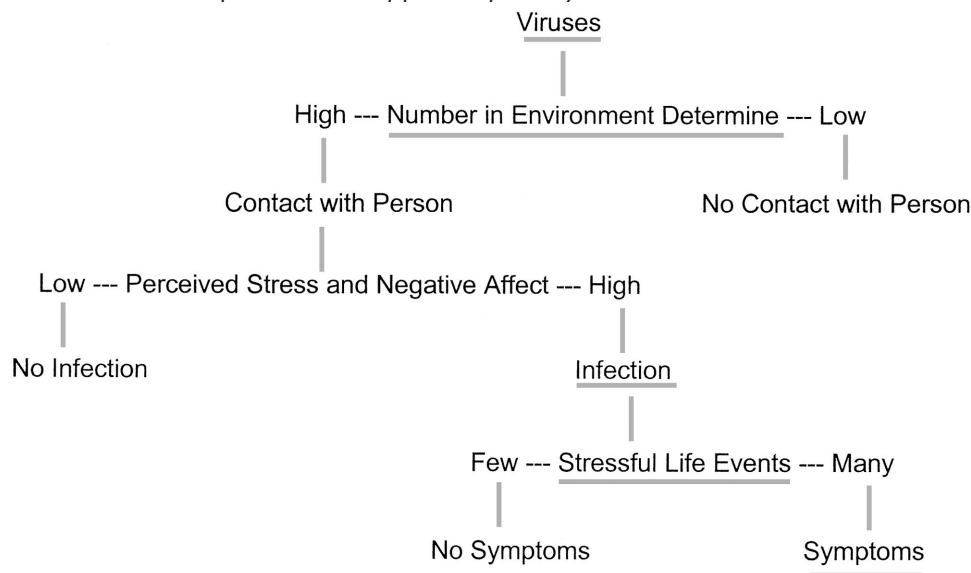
Viruses

High --- Number in Environment Determine --- Low

Contact with Person

No Contact with Person

Low --- Perceived Stress and Negative Affect --- High

No Infection

Infection

Few --- Stressful Life Events --- Many

No Symptoms

Symptoms